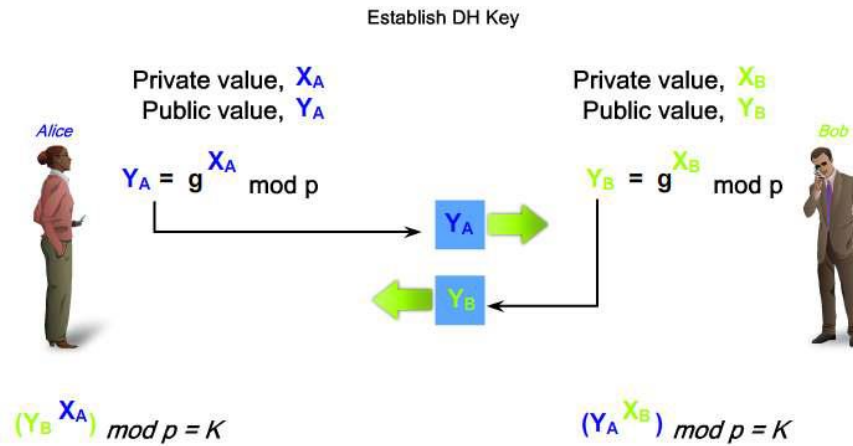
Establish DH Key

Alice

Private value, $X_A$
Public value, $Y_A$

$Y_A = g^{X_A} \text{ mod p}$

Bob

Private value, $X_B$
Public value, $Y_B$

$Y_B = g^{X_B} \text{ mod p}$

$Y_A$

$Y_B$

$(Y_B^{X_A})$ mod p = K

$(Y_A^{X_B})$ mod p = K